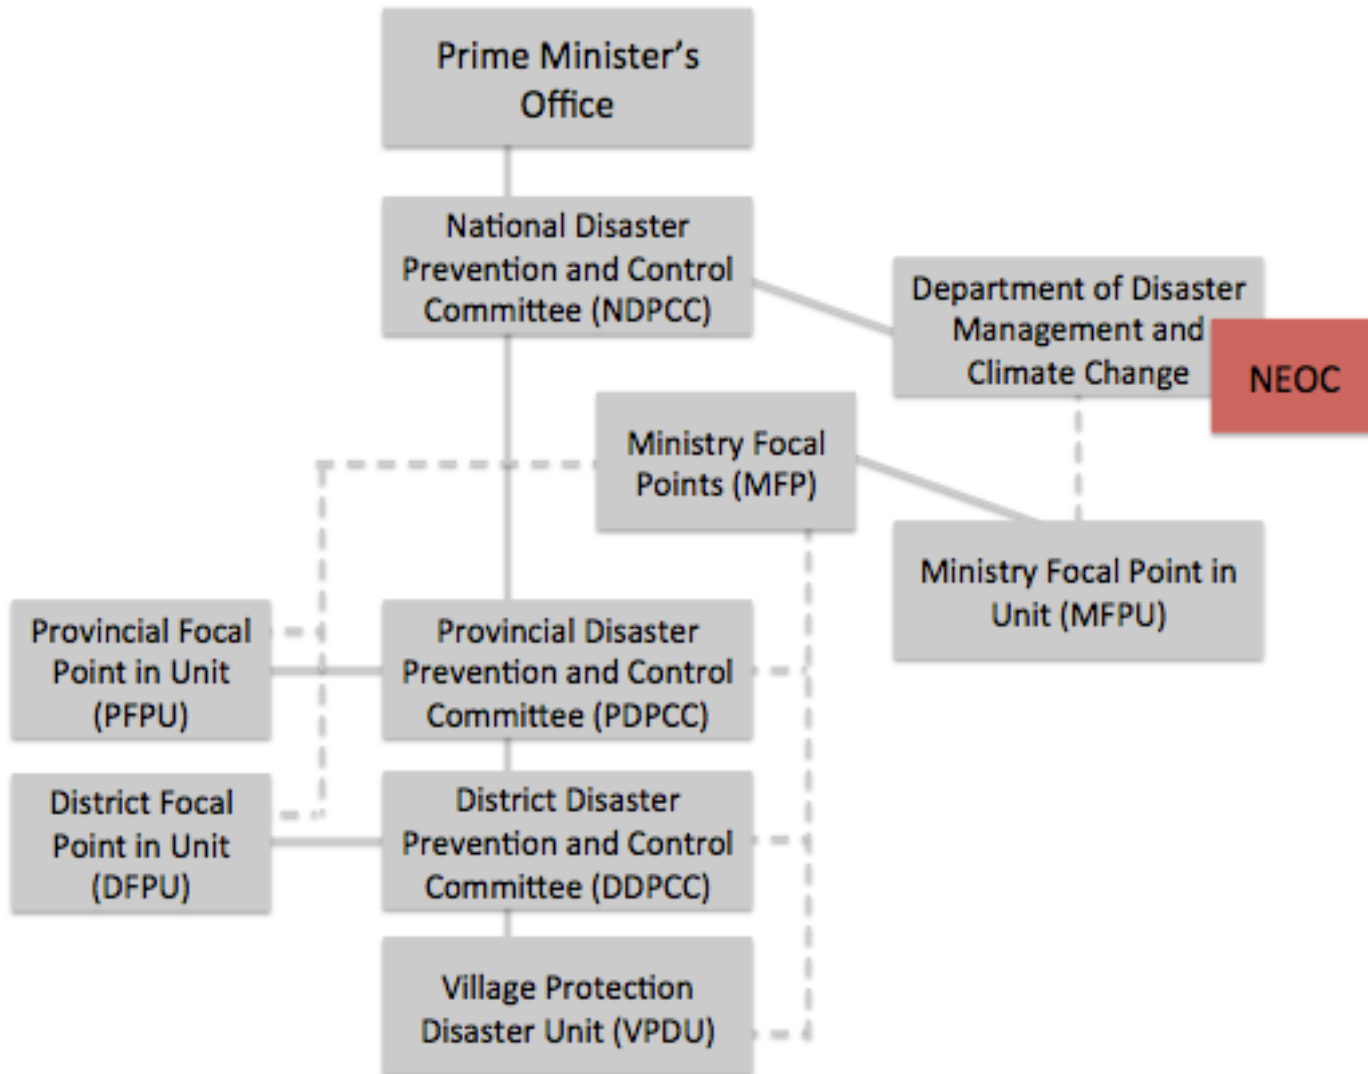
Prime Minister's Office

National Disaster Prevention and Control Committee (NDPCC)

Department of Disaster Management and Climate Change

NEOC

Ministry Focal Points (MFP)

Ministry Focal Point in Unit (MFPU)

Provincial Focal Point in Unit (PFPU)

Provincial Disaster Prevention and Control Committee (PDPCC)

District Focal Point in Unit (DFPU)

District Disaster Prevention and Control Committee (DDPCC)

Village Protection Disaster Unit (VPDU)